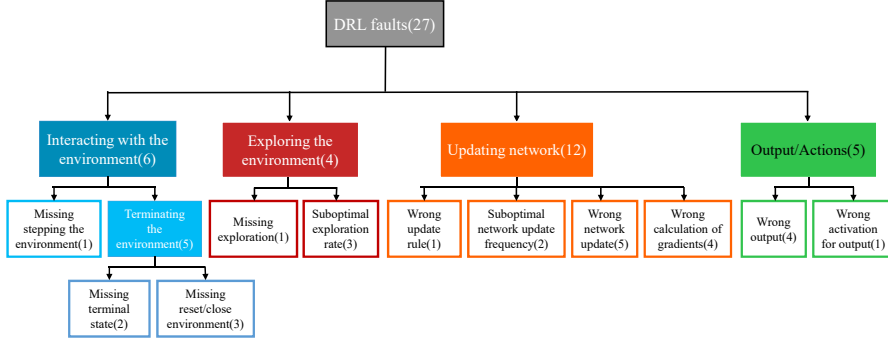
DRL faults(27)

Interacting with the environment(6)

Missing stepping the environment(1)

Terminating the environment(5)

Missing terminal state(2)

Missing reset/close environment(3)

Exploring the environment(4)

Missing exploration(1)

Suboptimal exploration rate(3)

Updating network(12)

Wrong update rule(1)

Suboptimal network update frequency(2)

Wrong network update(5)

Wrong calculation of gradients(4)

Output/Actions(5)

Wrong output(4)

Wrong activation for output(1)